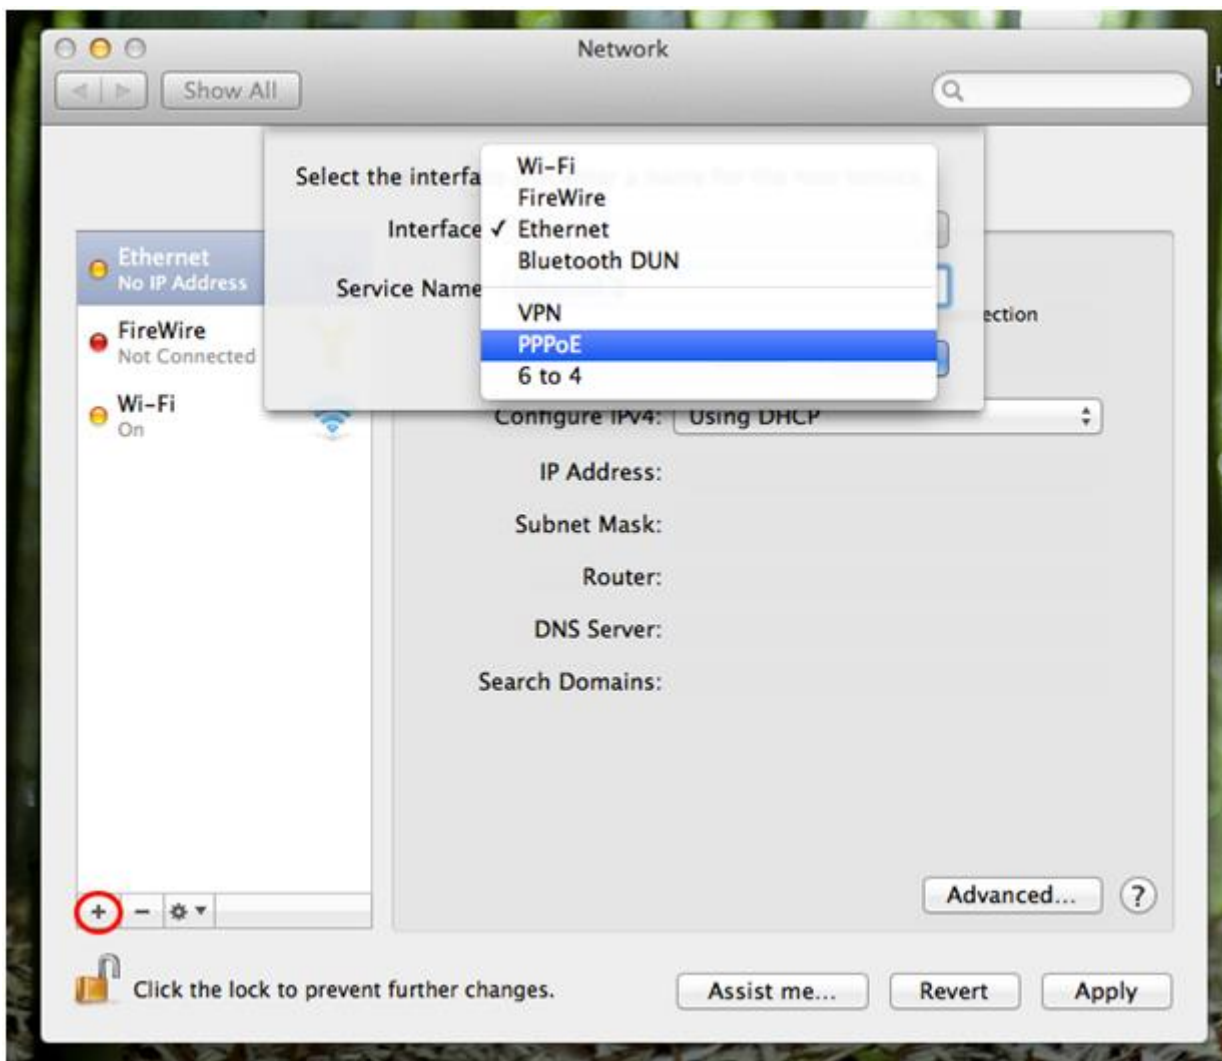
Network

Show All

Select the interfa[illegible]

Interface ✓ Ethernet

Wi-Fi
FireWire
Ethernet
Bluetooth DUN
VPN
PPPoE
6 to 4

Service Name

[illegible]ection

Ethernet
No IP Address

FireWire
Not Connected

Wi-Fi
On

Configure IPv4: Using DHCP

IP Address:

Subnet Mask:

Router:

DNS Server:

Search Domains:

Advanced...

?

+ −

Click the lock to prevent further changes.

Assist me...

Revert

Apply